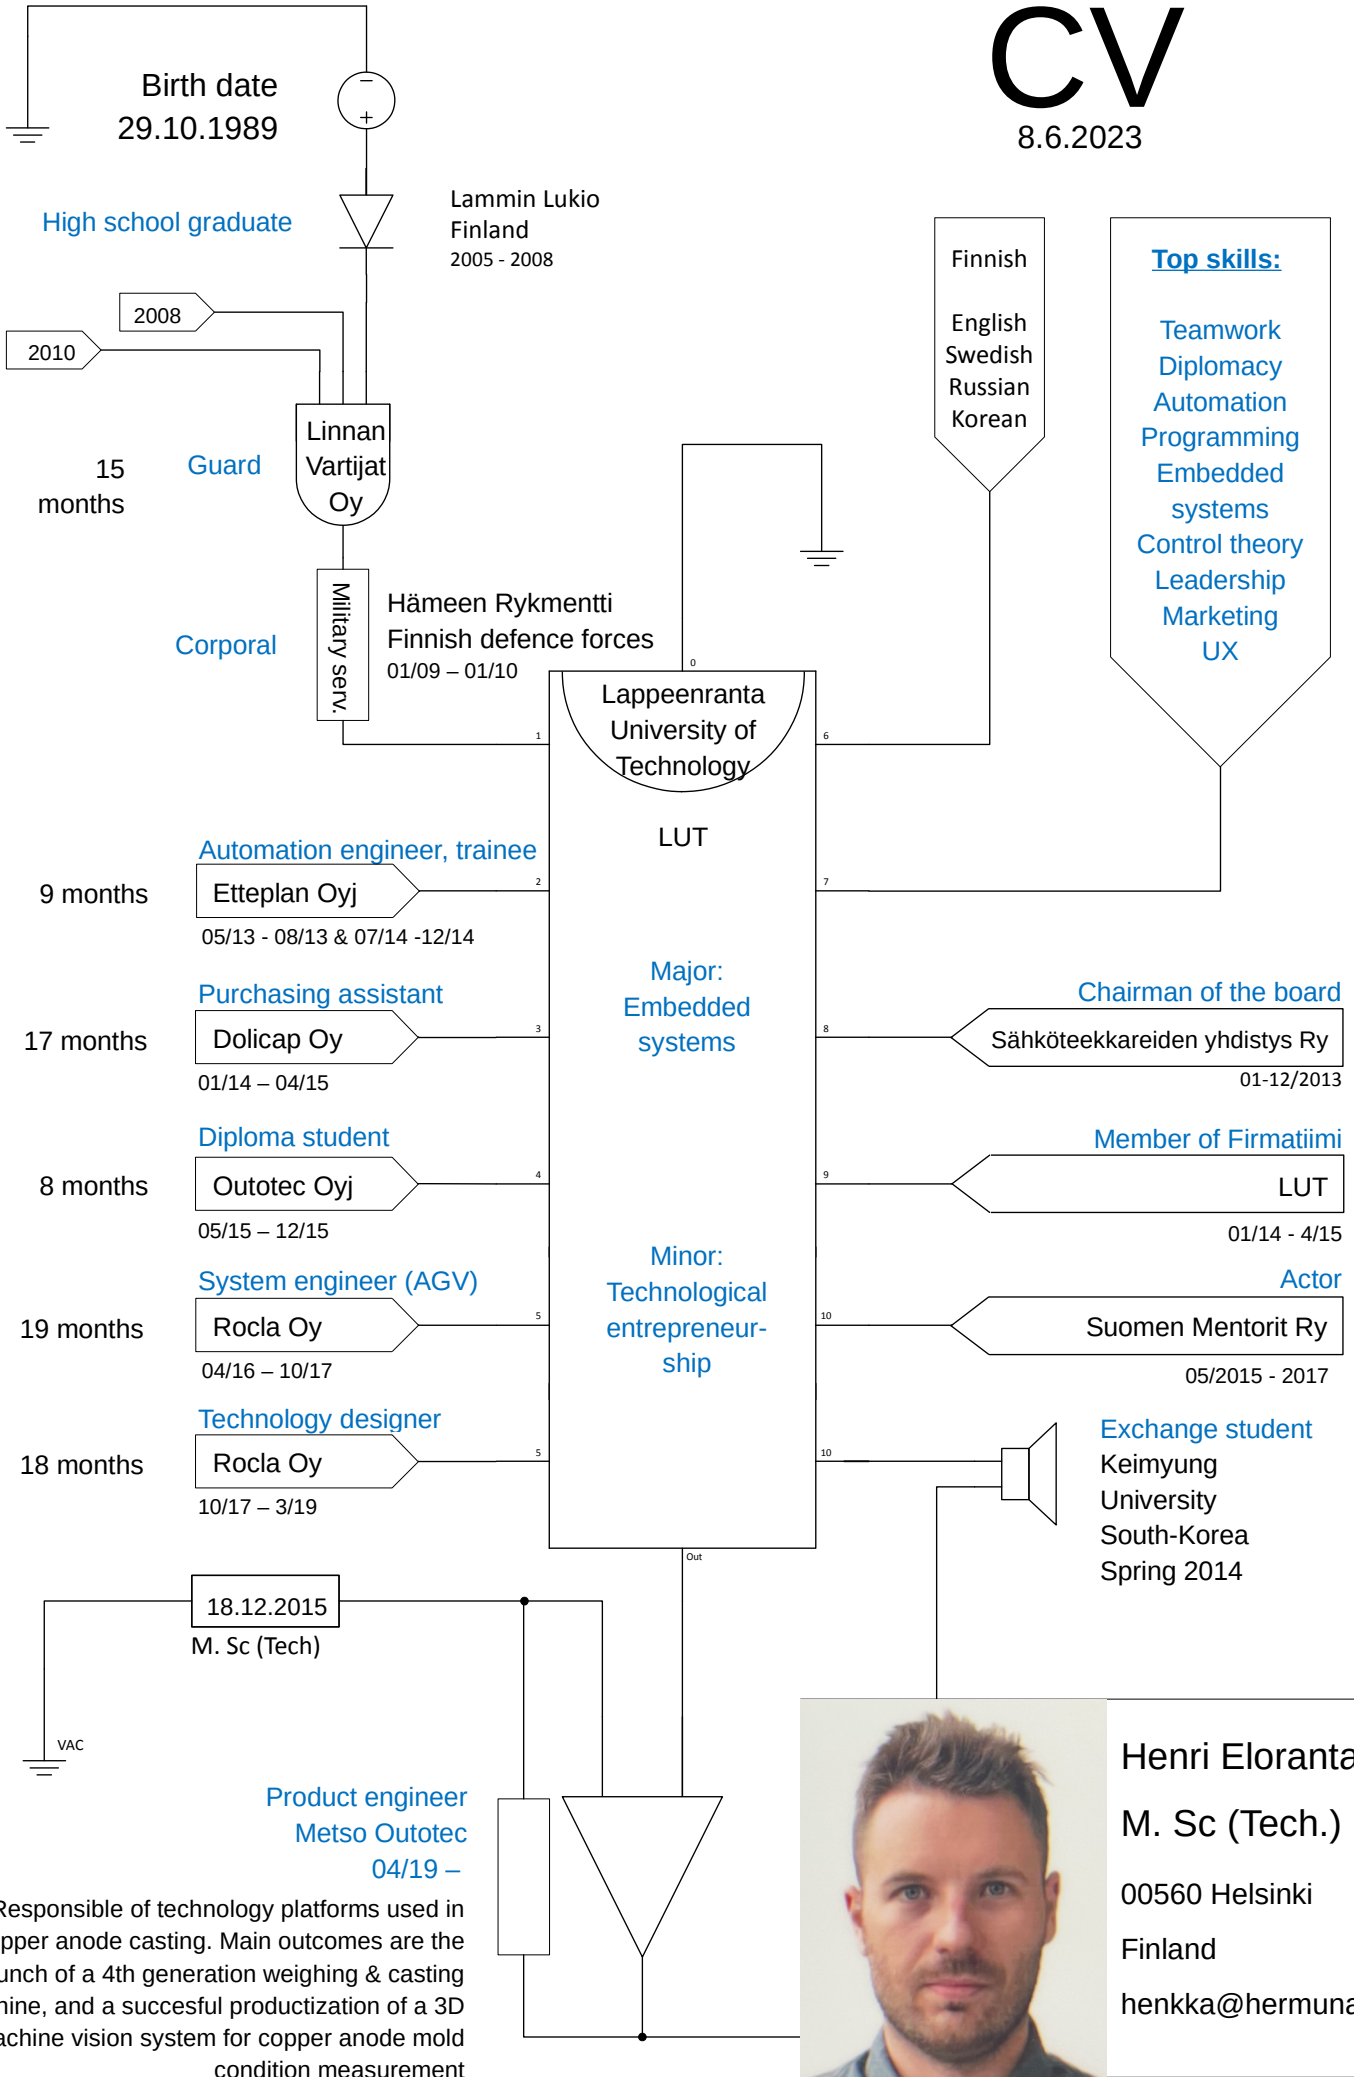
Birth date
29.10.1989

CV
8.6.2023

High school graduate

Lammin Lukio
Finland
2005 - 2008

Finnish

English
Swedish
Russian
Korean

Top skills:

Teamwork
Diplomacy
Automation
Programming
Embedded systems
Control theory
Leadership
Marketing
UX

2008
2010

15 months

Guard

Linnan Vartijat Oy

Military serv.

Corporal

Hämeen Rykmentti
Finnish defence forces
01/09 – 01/10

0

Lappeenranta University of Technology

1
6

LUT

Automation engineer, trainee
9 months
Etteplan Oyj
2
7
05/13 - 08/13 & 07/14 -12/14

Major:
Embedded systems

Purchasing assistant
17 months
Dolicap Oy
3
8
01/14 – 04/15

Chairman of the board
Sähköteekkareiden yhdistys Ry
01-12/2013

Diploma student
8 months
Outotec Oyj
4
9
05/15 – 12/15

Member of Firmatiimi
LUT
01/14 - 4/15

System engineer (AGV)
19 months
Rocla Oy
5
10
04/16 – 10/17

Minor:
Technological entrepreneurship

Actor
Suomen Mentorit Ry
05/2015 - 2017

Technology designer
18 months
Rocla Oy
5
10
10/17 – 3/19

Exchange student
Keimyung University
South-Korea
Spring 2014

Out

18.12.2015
M. Sc (Tech)

VAC

Product engineer
Metso Outotec
04/19 –

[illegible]esponsible of technology platforms used in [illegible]pper anode casting. Main outcomes are the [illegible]unch of a 4th generation weighing & casting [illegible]hine, and a succesful productization of a 3D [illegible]achine vision system for copper anode mold condition measurement

Henri Eloranta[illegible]
M. Sc (Tech.)
00560 Helsinki
Finland
henkka@hermuna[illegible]